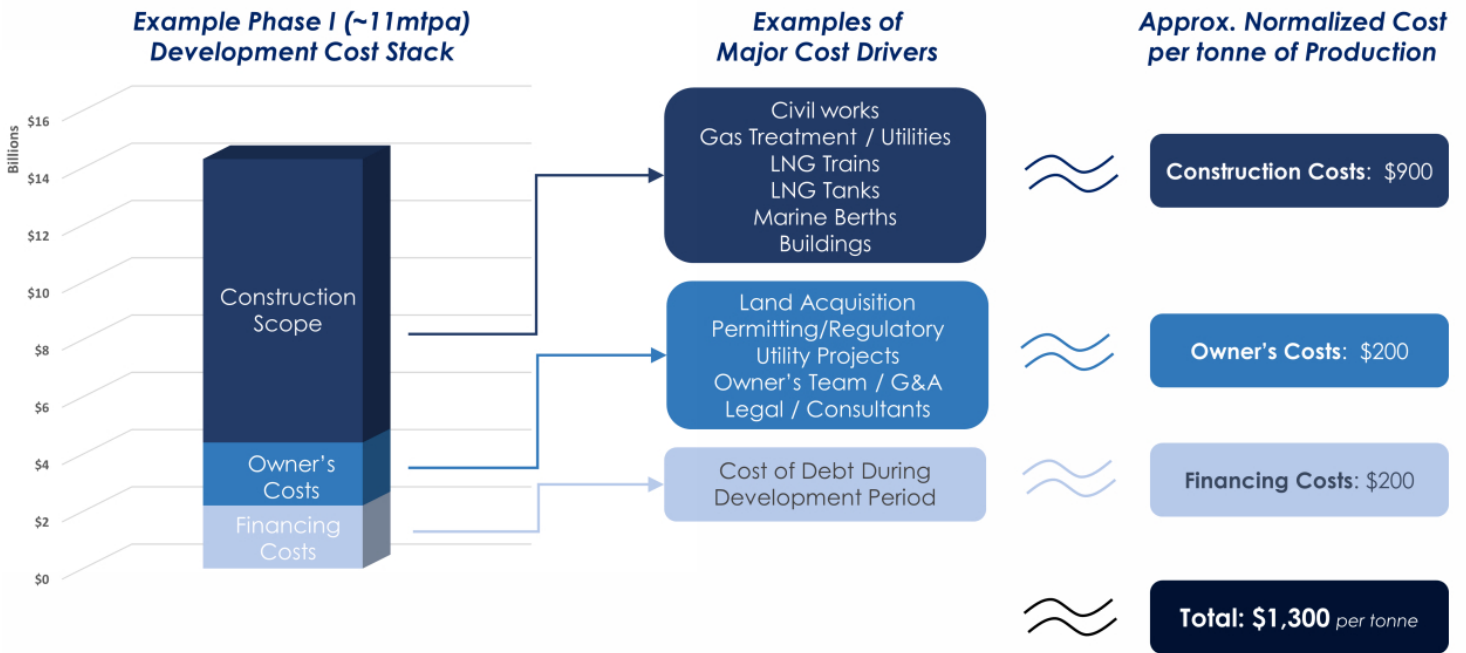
Example Phase I (~11mtpa) Development Cost Stack

Billions

$16
$14
$12
$10
$8
$6
$4
$2
$0

Construction Scope

Owner's Costs

Financing Costs

Examples of Major Cost Drivers

Civil works
Gas Treatment / Utilities
LNG Trains
LNG Tanks
Marine Berths
Buildings

Land Acquisition
Permitting/Regulatory
Utility Projects
Owner's Team / G&A
Legal / Consultants

Cost of Debt During Development Period

Approx. Normalized Cost per tonne of Production

Construction Costs: $900

Owner's Costs: $200

Financing Costs: $200

Total: $1,300 per tonne